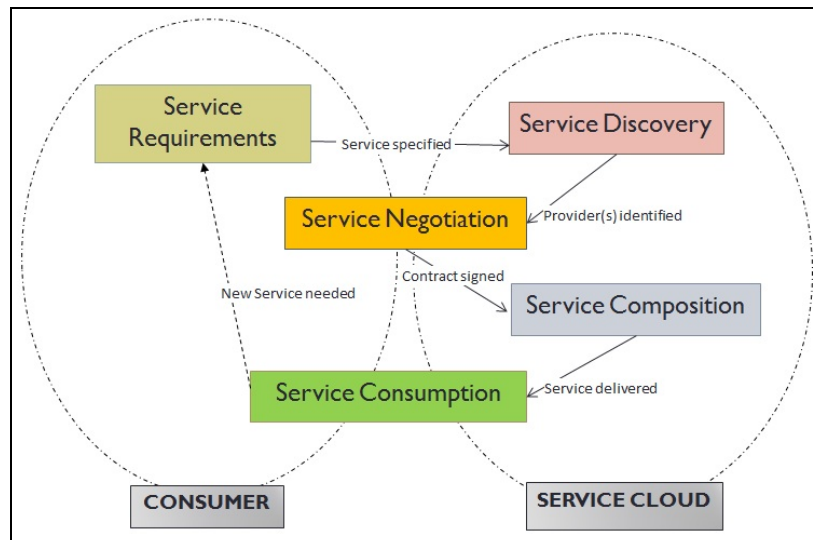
Service Requirements

Service specified

Service Discovery

Service Negotiation

Provider(s) identified

Contract signed

New Service needed

Service Composition

Service Consumption

Service delivered

CONSUMER

SERVICE CLOUD